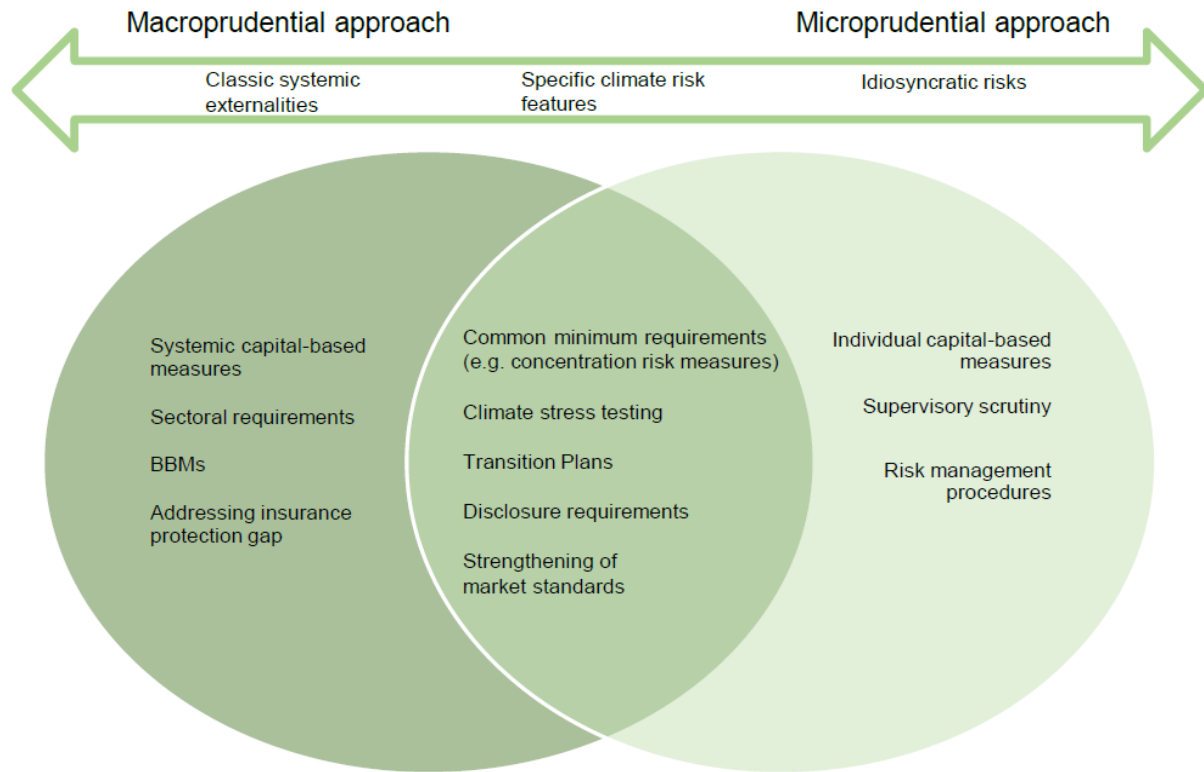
Macroprudential approach

Microprudential approach

Classic systemic externalities

Specific climate risk features

Idiosyncratic risks

Systemic capital-based measures

Sectoral requirements

BBMs

Addressing insurance protection gap

Common minimum requirements (e.g. concentration risk measures)

Climate stress testing

Transition Plans

Disclosure requirements

Strengthening of market standards

Individual capital-based measures

Supervisory scrutiny

Risk management procedures